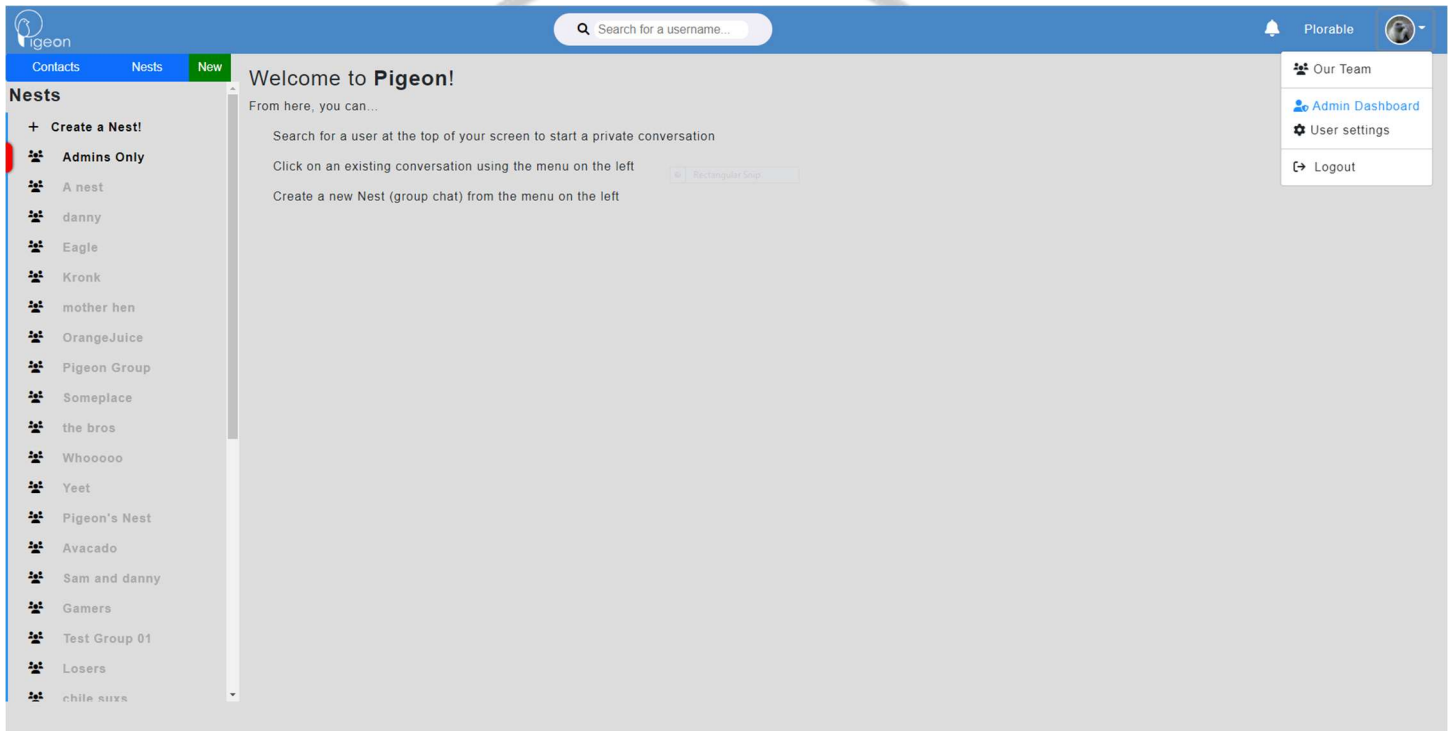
Pigeon

Search for a username...

Plorable

Our Team
Admin Dashboard
User settings
Logout

Contacts Nests New

Nests

+ Create a Nest!
Admins Only
A nest
danny
Eagle
Kronk
mother hen
OrangeJuice
Pigeon Group
Someplace
the bros
Whooooo
Yeet
Pigeon's Nest
Avacado
Sam and danny
Gamers
Test Group 01
Losers
chile suxs

Welcome to **Pigeon**!

From here, you can...

Search for a user at the top of your screen to start a private conversation

Click on an existing conversation using the menu on the left

Create a new Nest (group chat) from the menu on the left

Rectangular Snip